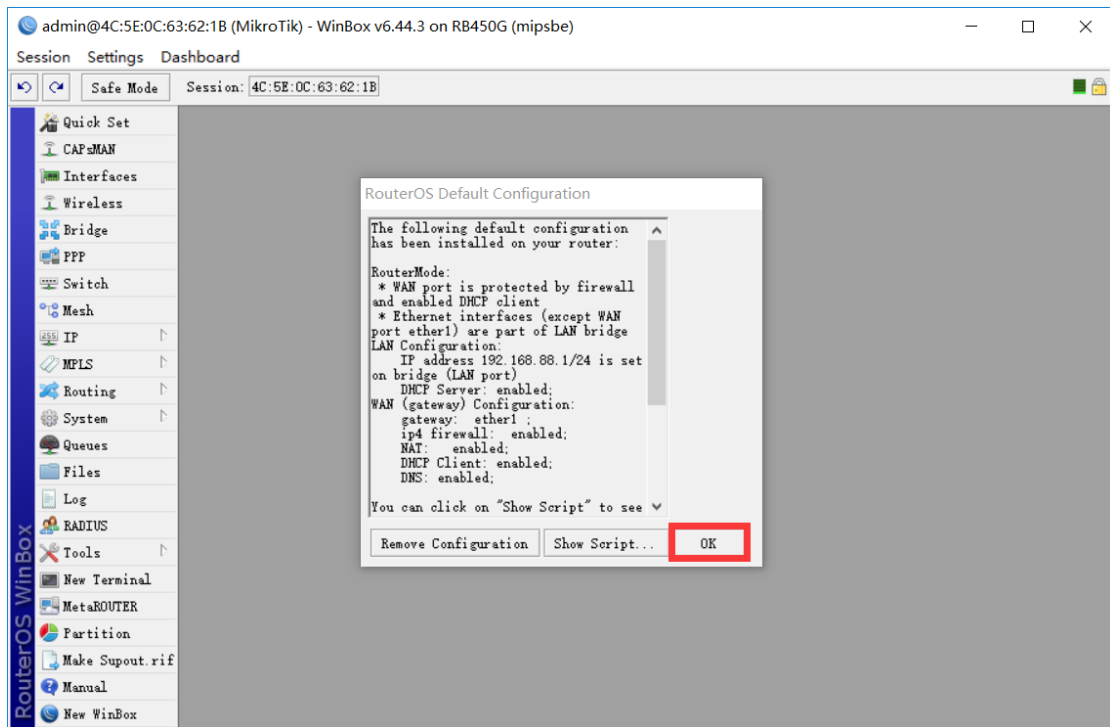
admin@4C:5E:0C:63:62:1B (MikroTik) - WinBox v6.44.3 on RB450G (mipsbe)

Session Settings Dashboard

Safe Mode Session: 4C:5E:0C:63:62:1B

Quick Set
CAPsMAN
Interfaces
Wireless
Bridge
PPP
Switch
Mesh
IP
MPLS
Routing
System
Queues
Files
Log
RADIUS
Tools
New Terminal
MetaROUTER
Partition
Make Supout.rif
Manual
New WinBox

RouterOS WinBox

RouterOS Default Configuration

The following default configuration has been installed on your router:

RouterMode:
* WAN port is protected by firewall and enabled DHCP client
* Ethernet interfaces (except WAN port ether1) are part of LAN bridge
LAN Configuration:
IP address 192.168.88.1/24 is set on bridge (LAN port)
DHCP Server: enabled;
WAN (gateway) Configuration:
gateway: ether1 ;
ip4 firewall: enabled;
NAT: enabled;
DHCP Client: enabled;
DNS: enabled;

You can click on "Show Script" to see

Remove Configuration Show Script... OK